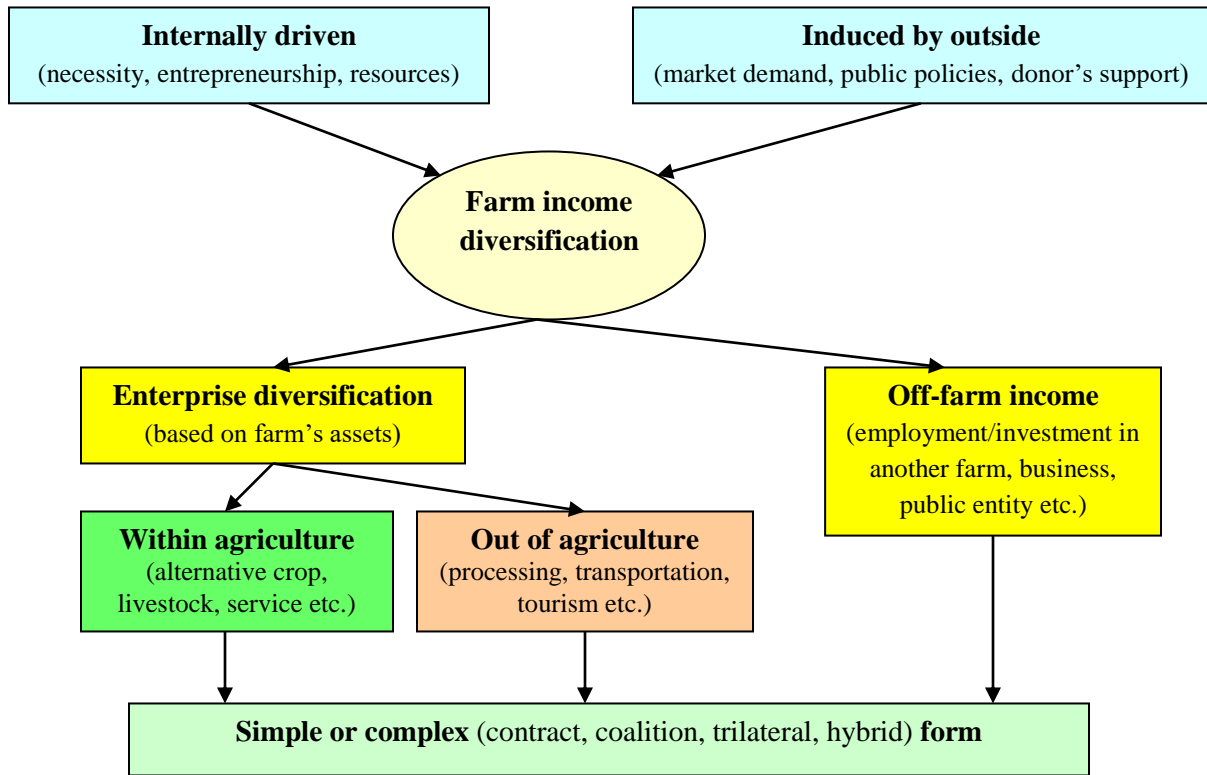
**Internally driven**
(necessity, entrepreneurship, resources)

**Induced by outside**
(market demand, public policies, donor’s support)

**Farm income diversification**

**Enterprise diversification**
(based on farm’s assets)

**Off-farm income**
(employment/investment in another farm, business, public entity etc.)

**Within agriculture**
(alternative crop, livestock, service etc.)

**Out of agriculture**
(processing, transportation, tourism etc.)

**Simple or complex** (contract, coalition, trilateral, hybrid) **form**